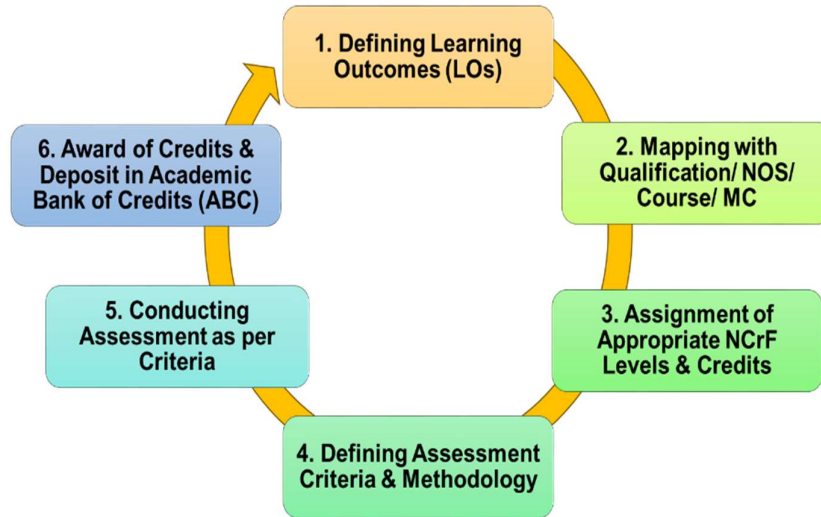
1. Defining Learning Outcomes (LOs)

2. Mapping with Qualification/ NOS/ Course/ MC

3. Assignment of Appropriate NCrF Levels & Credits

4. Defining Assessment Criteria & Methodology

5. Conducting Assessment as per Criteria

6. Award of Credits & Deposit in Academic Bank of Credits (ABC)